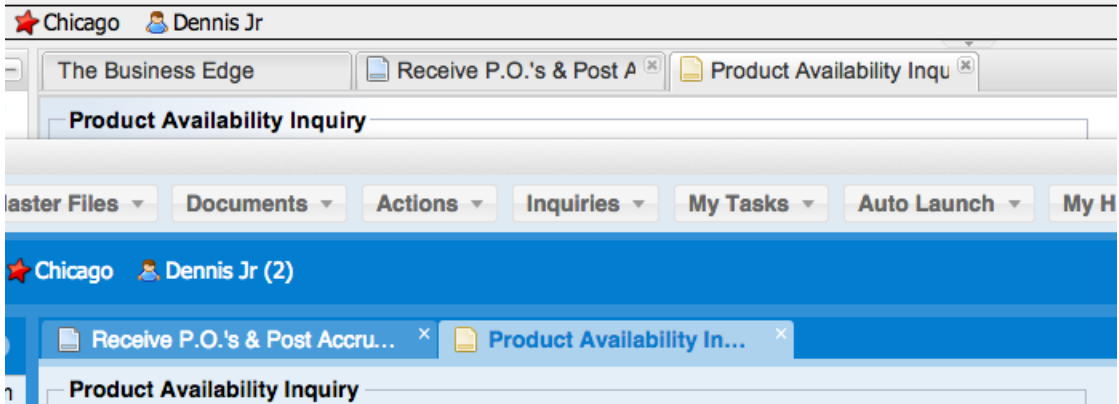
Chicago Dennis Jr

The Business Edge | Receive P.O.'s & Post A | Product Availability Inqu

Product Availability Inquiry

laster Files ▾ | Documents ▾ | Actions ▾ | Inquiries ▾ | My Tasks ▾ | Auto Launch ▾ | My H

Chicago Dennis Jr (2)

Receive P.O.'s & Post Accru... × | Product Availability In... ×

Product Availability Inquiry